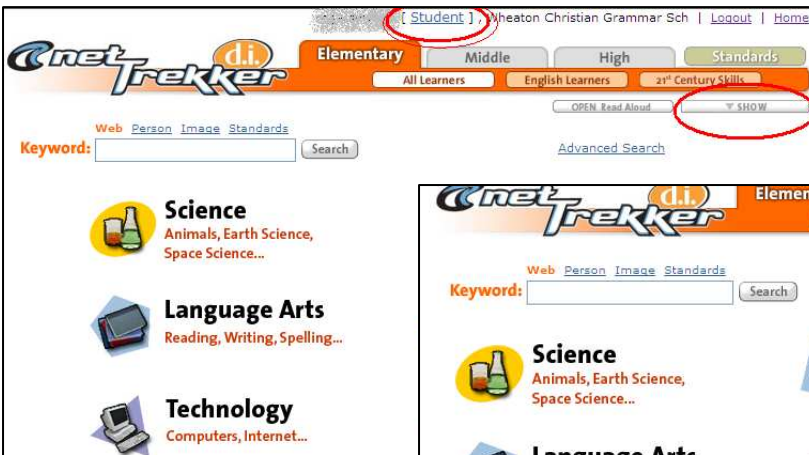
[ Student ] , Wheaton Christian Grammar Sch | Logout | Home

netTrekker d.i.

Elementary Middle High Standards

All Learners English Learners 21st Century Skills

OPEN Read Aloud ▼ SHOW

Web Person Image Standards

Keyword: Search

Advanced Search

Science
Animals, Earth Science, Space Science...

Language Arts
Reading, Writing, Spelling...

Technology
Computers, Internet...

netTrekker d.i. Elemen

Web Person Image Standards

Keyword: Search

Science
Animals, Earth Science, Space Science...

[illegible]